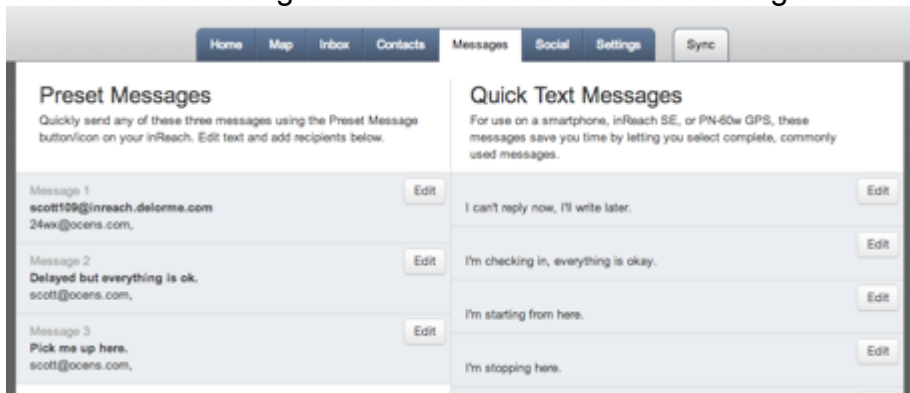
Home Map Inbox Contacts Messages Social Settings Sync

Preset Messages

Quickly send any of these three messages using the Preset Message button/icon on your inReach. Edit text and add recipients below.

Message 1
scott109@inreach.delorme.com
24wx@ocens.com,
Edit

Message 2
Delayed but everything is ok.
scott@ocens.com,
Edit

Message 3
Pick me up here.
scott@ocens.com,
Edit

Quick Text Messages

For use on a smartphone, inReach SE, or PN-60w GPS, these messages save you time by letting you select complete, commonly used messages.

I can't reply now, I'll write later.
Edit

I'm checking in, everything is okay.
Edit

I'm starting from here.
Edit

I'm stopping here.
Edit